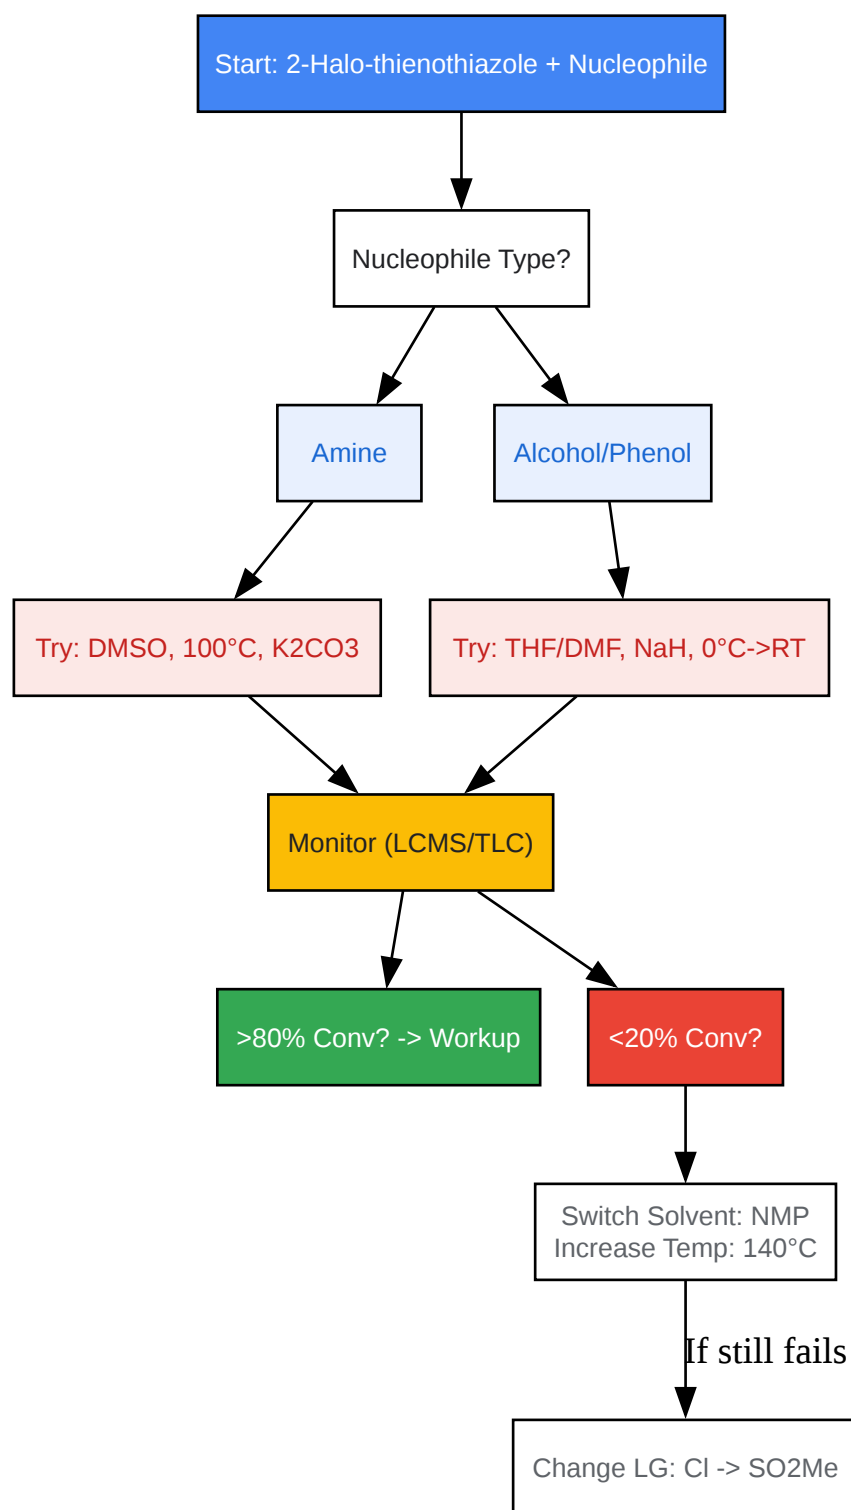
Start: 2-Halo-thienothiazole + Nucleophile

Nucleophile Type?

Amine

Alcohol/Phenol

Try: DMSO, 100°C, K2CO3

Try: THF/DMF, NaH, 0°C->RT

Monitor (LCMS/TLC)

>80% Conv? -> Workup

<20% Conv?

Switch Solvent: NMP
Increase Temp: 140°C

If still fails

Change LG: Cl -> SO2Me